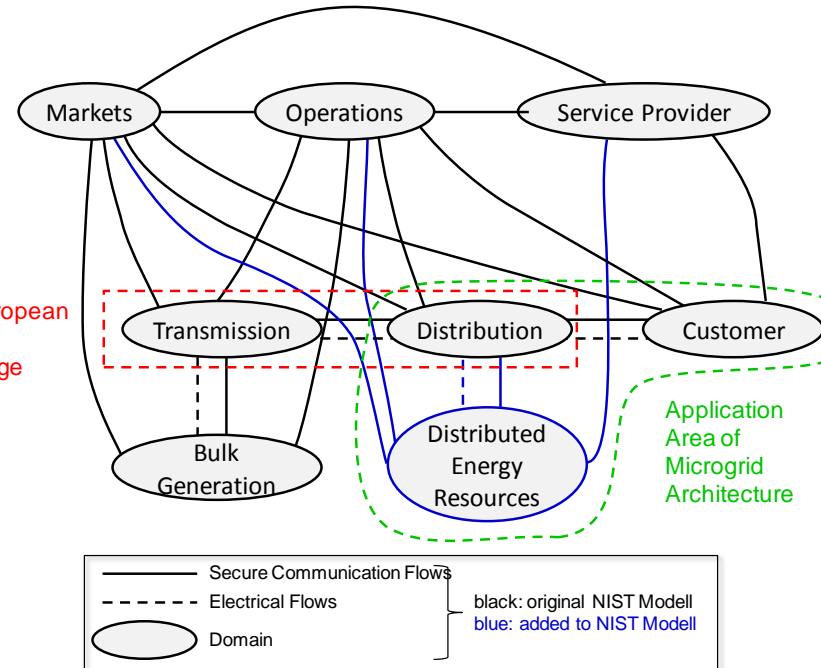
Markets

Operations

Service Provider

ropean

ge

Transmission

Distribution

Customer

Application Area of Microgrid Architecture

Bulk Generation

Distributed Energy Resources

Secure Communication Flows

Electrical Flows

Domain

black: original NIST Modell
blue: added to NIST Modell